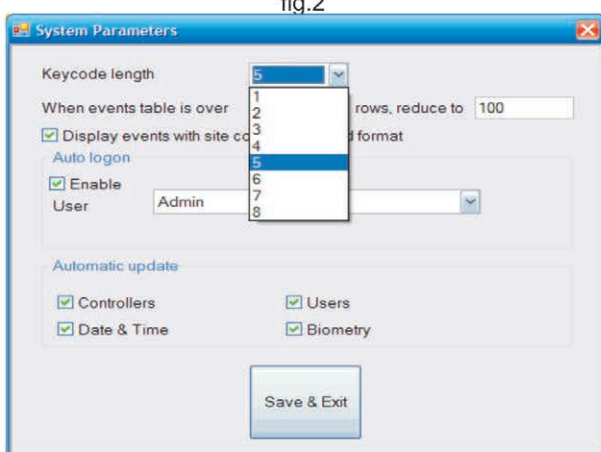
fig.2

System Parameters

Keycode length 5

1
2
3
4
5
6
7
8

When events table is over rows, reduce to 100

Display events with site co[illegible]d format

Auto logon

Enable

User Admin

Automatic update

Controllers

Users

Date & Time

Biometry

Save & Exit